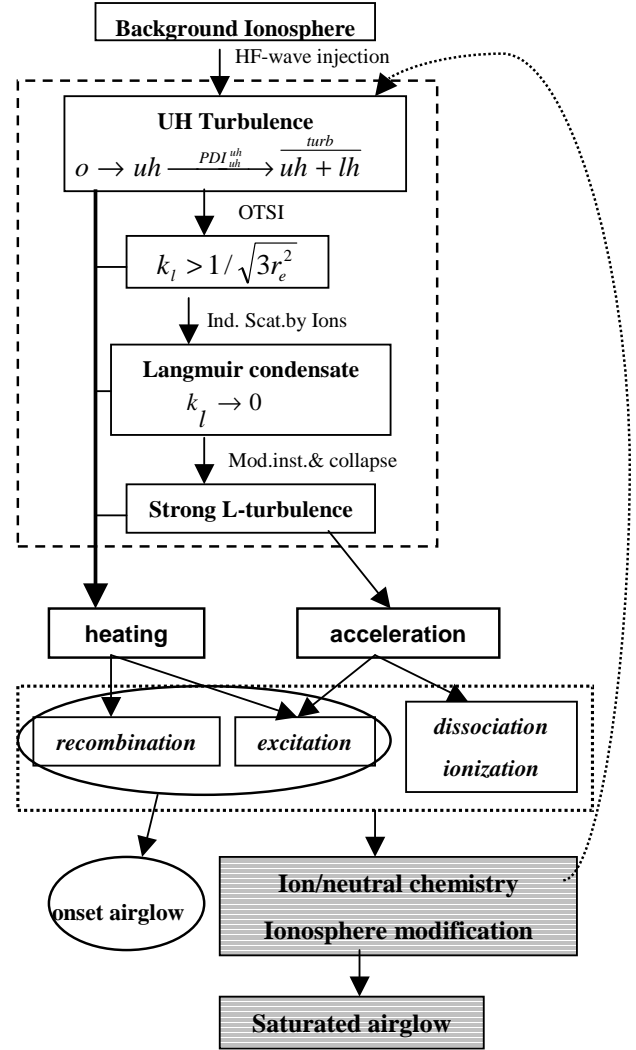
Background Ionosphere

HF-wave injection

UH Turbulence

$o \to uh \xrightarrow{PDI^{uh}_{uh}} \overline{uh + lh}^{turb}$

OTSI

$k_l > 1/\sqrt{3r_e^2}$

Ind. Scat.by Ions

Langmuir condensate

$k_l \to 0$

Mod.inst.& collapse

Strong L-turbulence

heating

acceleration

recombination

excitation

dissociation ionization

onset airglow

Ion/neutral chemistry

Ionosphere modification

Saturated airglow